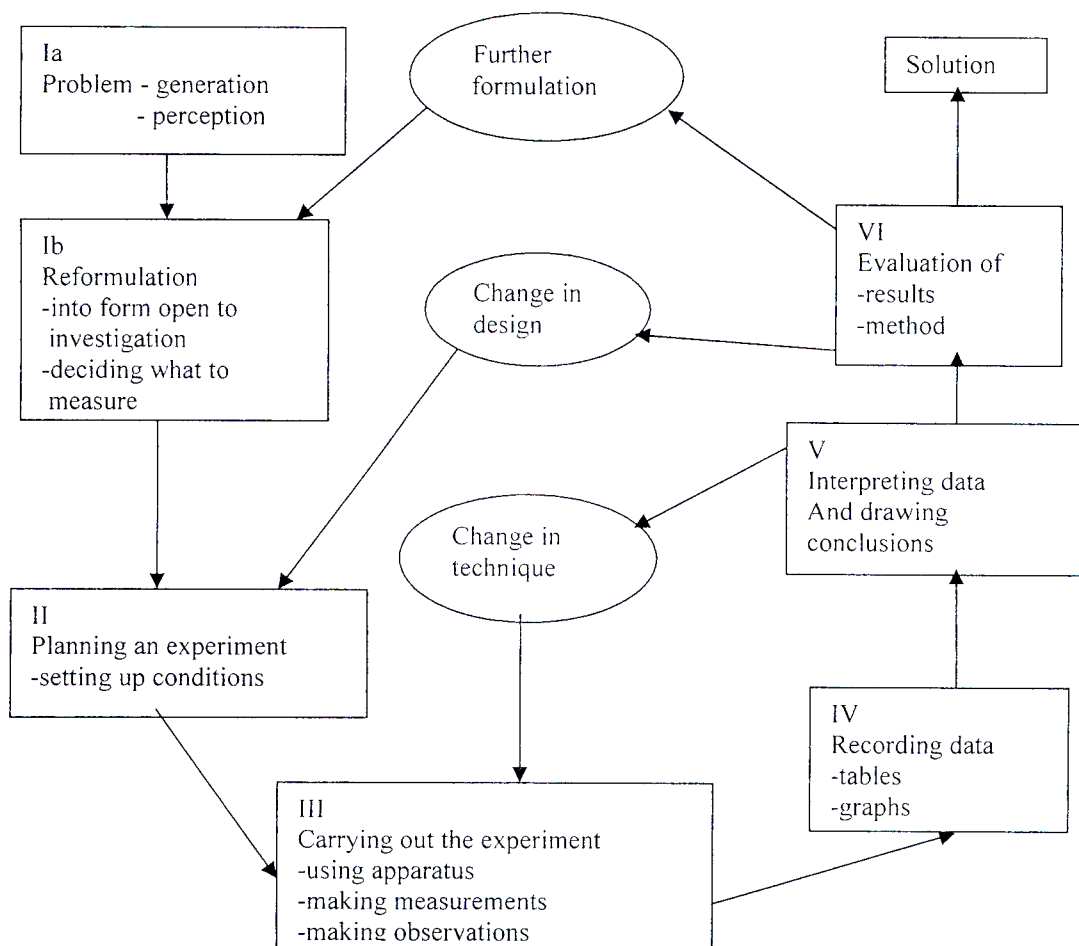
Ia
Problem - generation
- perception

Further formulation

Solution

Ib
Reformulation
-into form open to investigation
-deciding what to measure

Change in design

VI
Evaluation of
-results
-method

V
Interpreting data
And drawing conclusions

Change in technique

II
Planning an experiment
-setting up conditions

IV
Recording data
-tables
-graphs

III
Carrying out the experiment
-using apparatus
-making measurements
-making observations